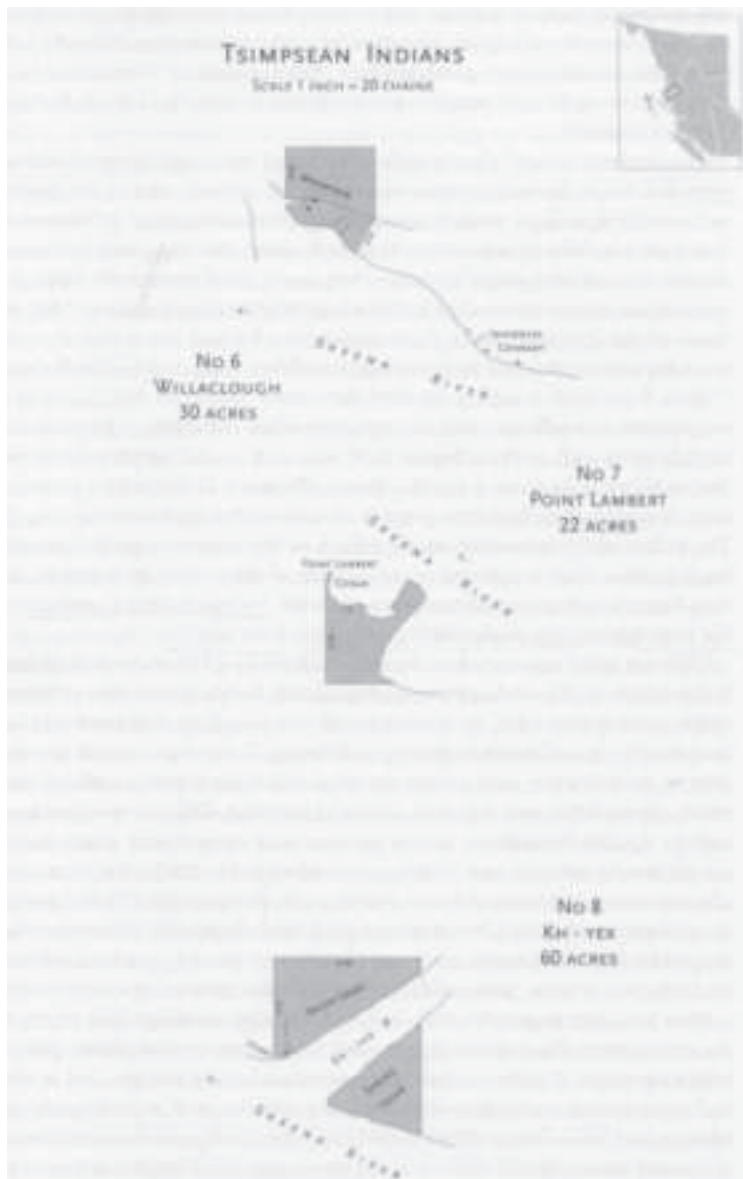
Tsimpsean Indians
Scale 1 inch = 20 chains

No 6
Willaclough
30 acres

Inverness Cannery

Skeena River

No 7
Point Lambert
22 acres

Point Lambert Cannery

Skeena River

No 8
Kh - yex
60 acres

Kh - yex R.

Skeena River